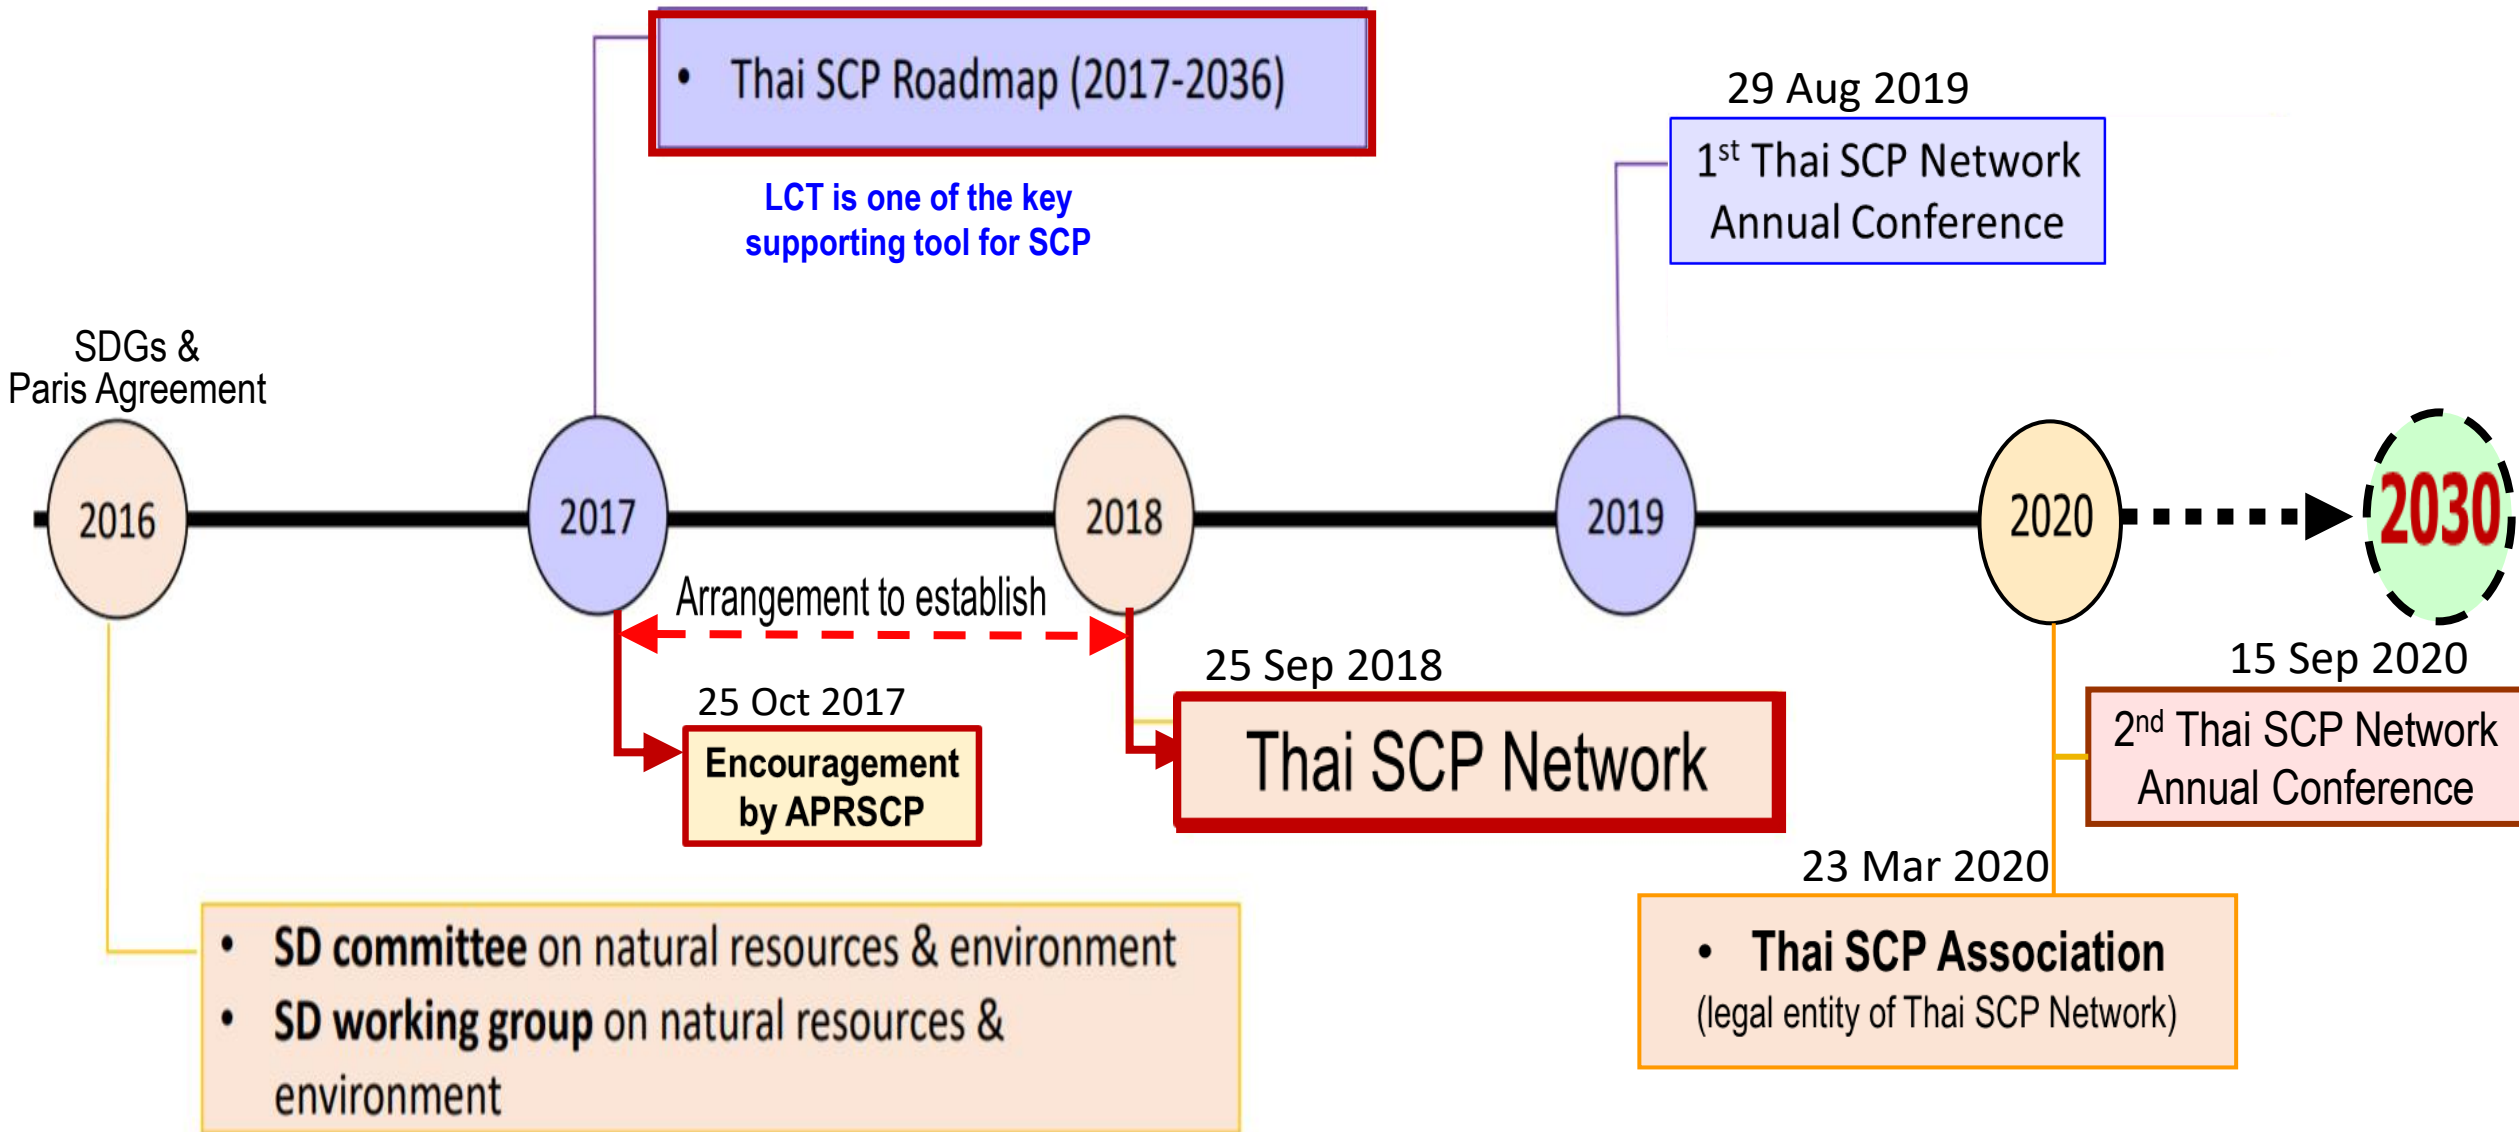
• Thai SCP Roadmap (2017-2036)

LCT is one of the key supporting tool for SCP

29 Aug 2019

$1^{st}$ Thai SCP Network Annual Conference

SDGs & Paris Agreement

2016

2017

2018

2019

2020

2030

Arrangement to establish

25 Oct 2017

Encouragement by APRSCP

25 Sep 2018

Thai SCP Network

15 Sep 2020

$2^{nd}$ Thai SCP Network Annual Conference

23 Mar 2020

• Thai SCP Association
(legal entity of Thai SCP Network)

• SD committee on natural resources & environment
• SD working group on natural resources & environment